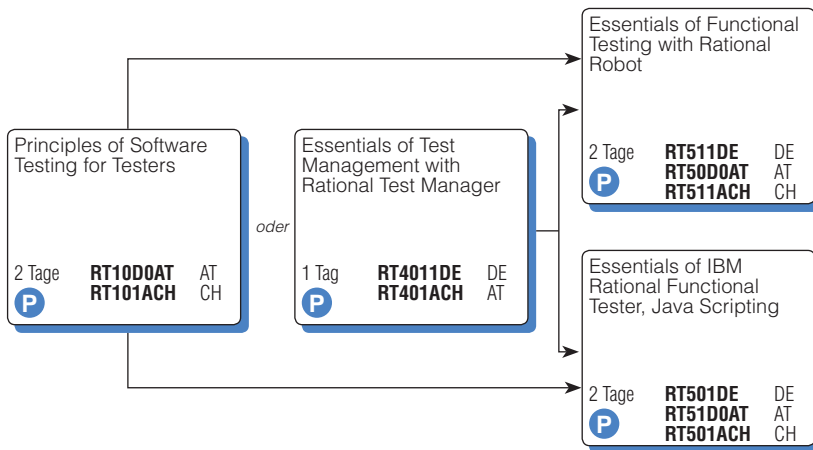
Principles of Software Testing for Testers

2 Tage RT10D0AT AT
RT101ACH CH

P

oder

Essentials of Test Management with Rational Test Manager

1 Tag RT4011DE DE
RT401ACH AT

P

Essentials of Functional Testing with Rational Robot

2 Tage RT511DE DE
RT50D0AT AT
RT511ACH CH

P

Essentials of IBM Rational Functional Tester, Java Scripting

2 Tage RT501DE DE
RT51D0AT AT
RT501ACH CH

P